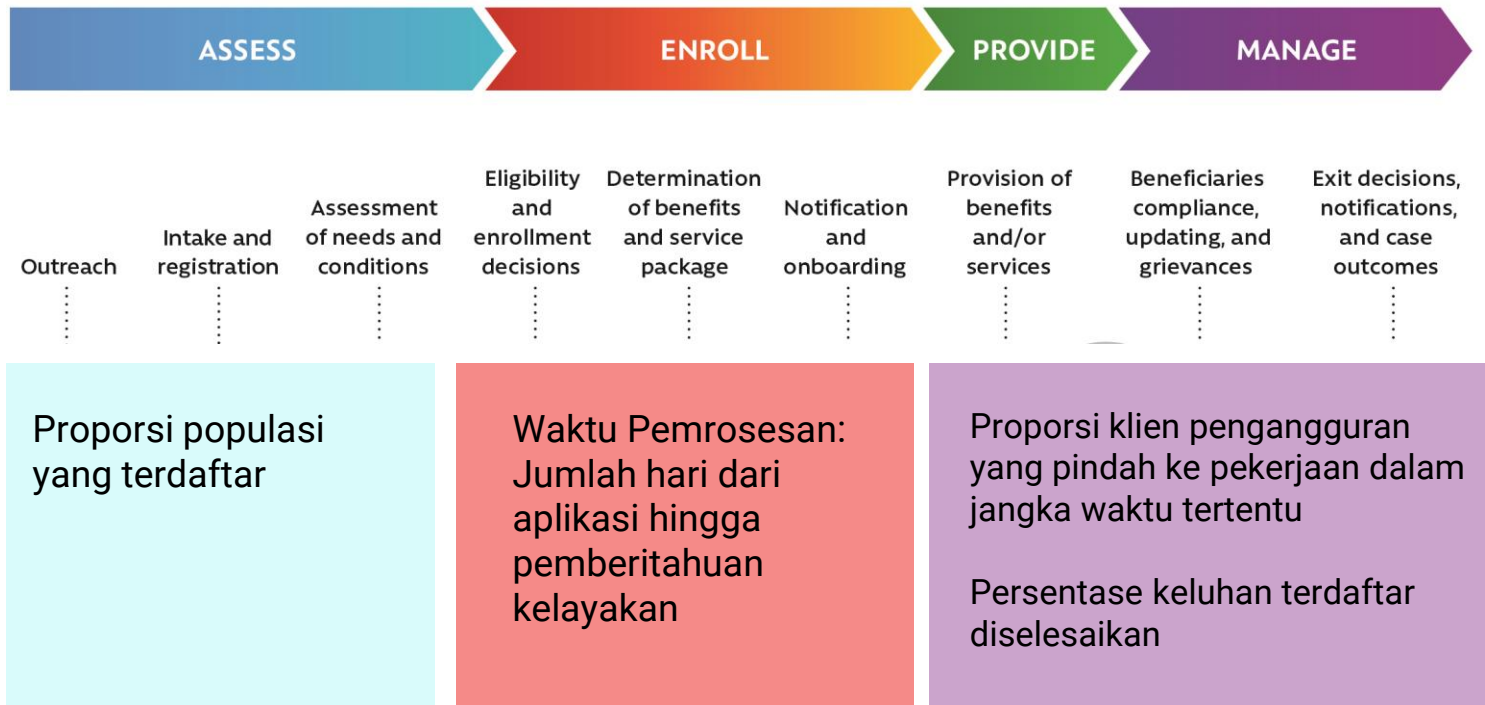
ASSESS

ENROLL

PROVIDE

MANAGE

Outreach

Intake and registration

Assessment of needs and conditions

Eligibility and enrollment decisions

Determination of benefits and service package

Notification and onboarding

Provision of benefits and/or services

Beneficiaries compliance, updating, and grievances

Exit decisions, notifications, and case outcomes

Proporsi populasi yang terdaftar

Waktu Pemrosesan: Jumlah hari dari aplikasi hingga pemberitahuan kelayakan

Proporsi klien pengangguran yang pindah ke pekerjaan dalam jangka waktu tertentu

Persentase keluhan terdaftar diselesaikan